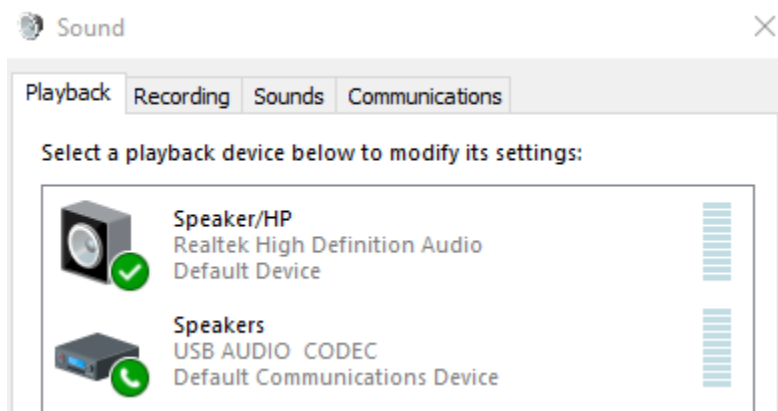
Sound

Playback Recording Sounds Communications

Select a playback device below to modify its settings:

Speaker/HP
Realtek High Definition Audio
Default Device

Speakers
USB AUDIO CODEC
Default Communications Device